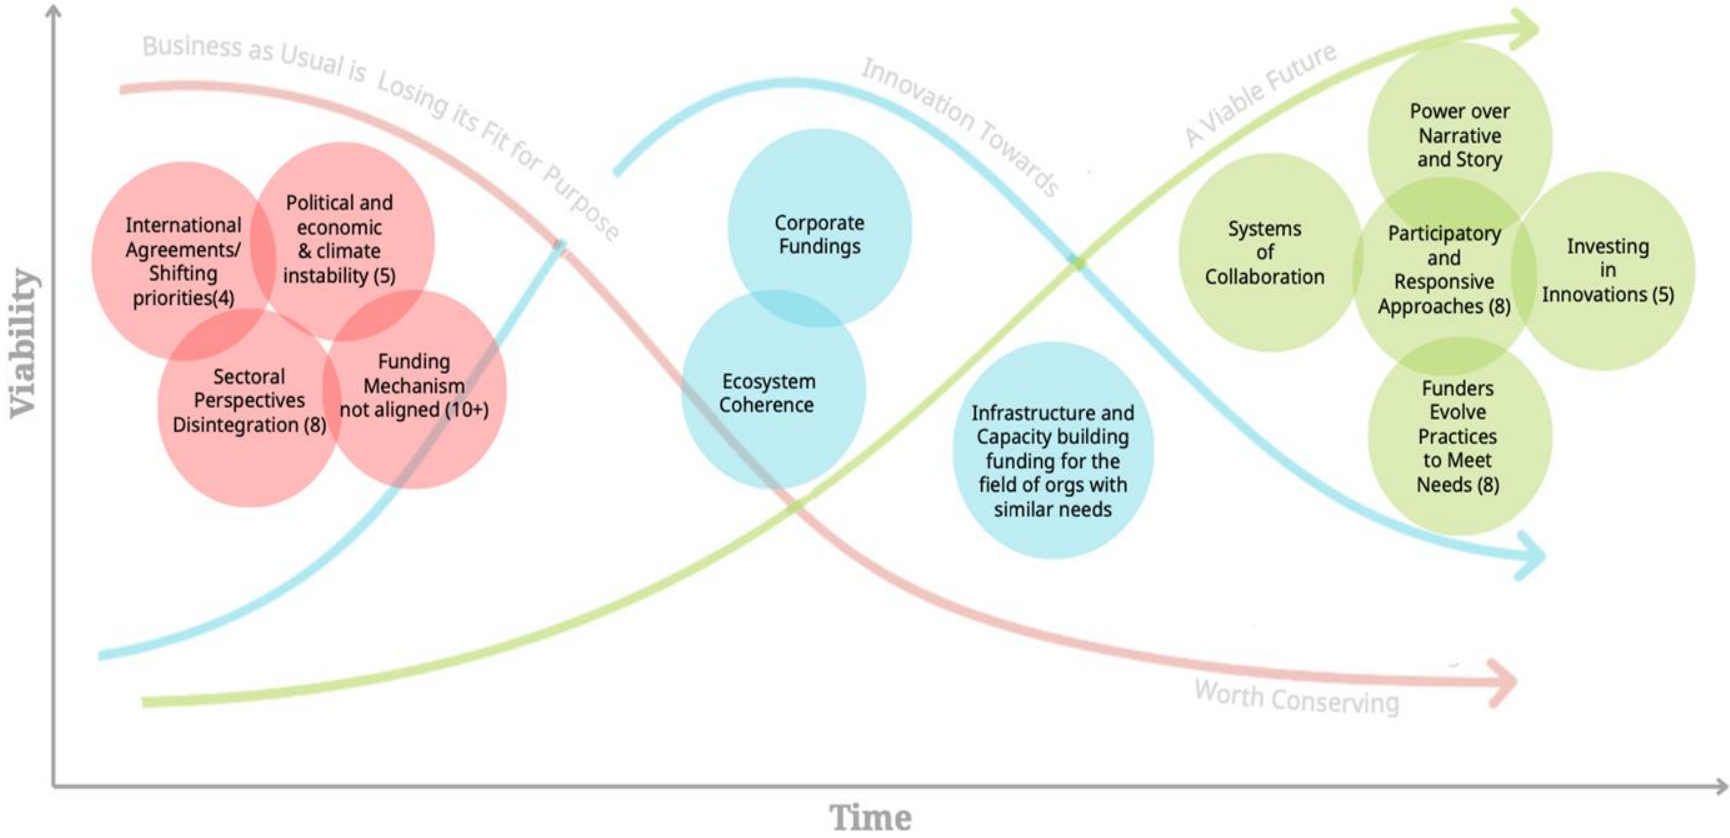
Viability

Business as Usual is Losing its Fit for Purpose

Innovation Towards

A Viable Future

International Agreements/ Shifting priorities(4)

Political and economic & climate instability (5)

Sectoral Perspectives Disintegration (8)

Funding Mechanism not aligned (10+)

Corporate Fundings

Ecosystem Coherence

Infrastructure and Capacity building funding for the field of orgs with similar needs

Systems of Collaboration

Power over Narrative and Story

Participatory and Responsive Approaches (8)

Investing in Innovations (5)

Funders Evolve Practices to Meet Needs (8)

Worth Conserving

Time